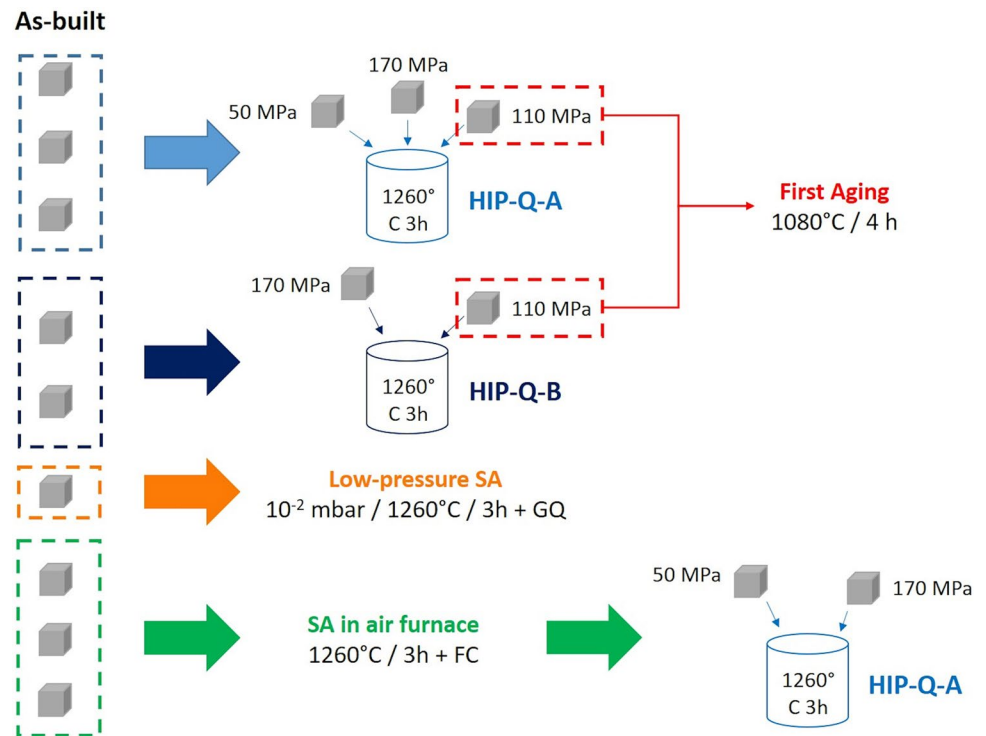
As-built

170 MPa

50 MPa

110 MPa

1260° C 3h

HIP-Q-A

First Aging
1080°C / 4 h

170 MPa

110 MPa

1260° C 3h

HIP-Q-B

Low-pressure SA
$10^{-2}$ mbar / 1260°C / 3h + GQ

SA in air furnace
1260°C / 3h + FC

50 MPa

170 MPa

1260° C 3h

HIP-Q-A